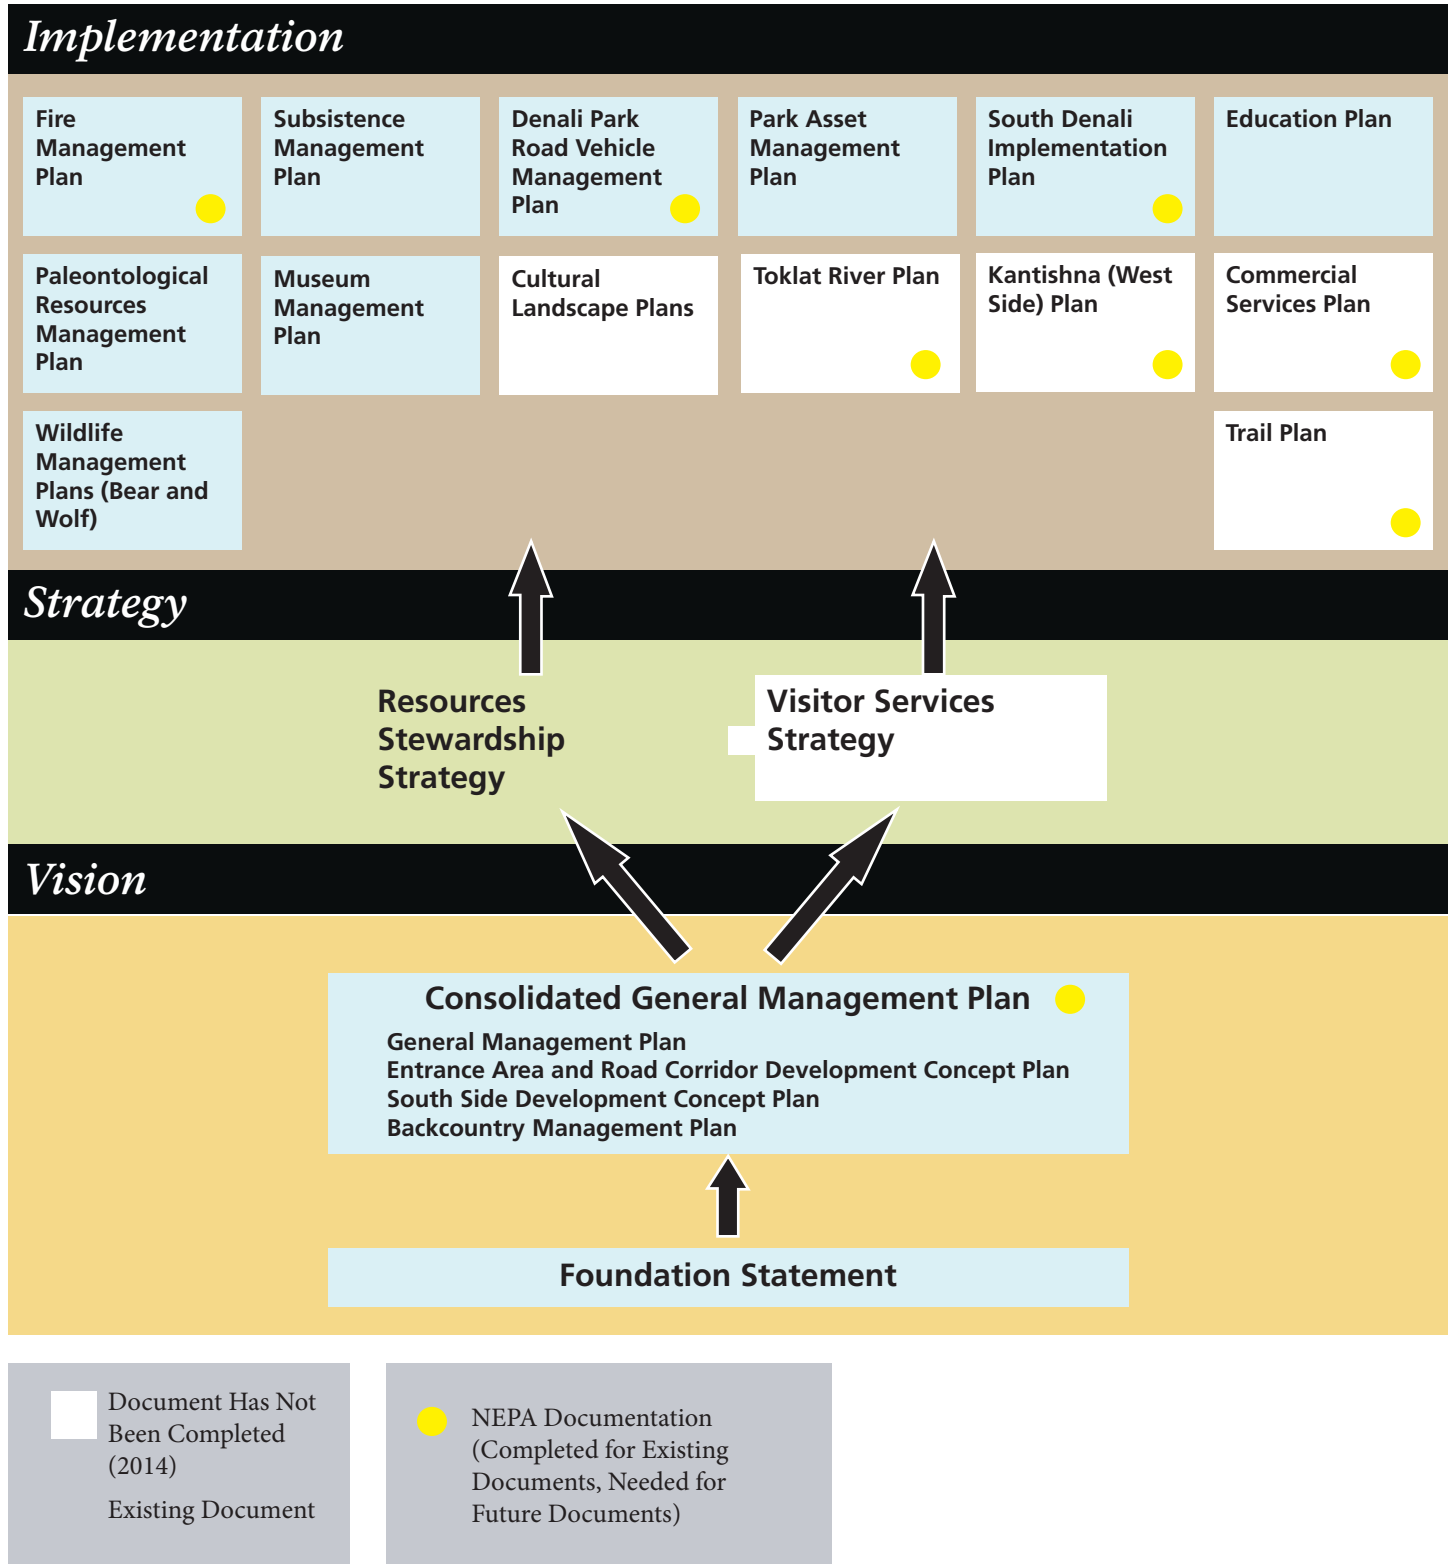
Implementation

Fire Management Plan

Subsistence Management Plan

Denali Park Road Vehicle Management Plan

Park Asset Management Plan

South Denali Implementation Plan

Education Plan

Paleontological Resources Management Plan

Museum Management Plan

Cultural Landscape Plans

Toklat River Plan

Kantishna (West Side) Plan

Commercial Services Plan

Wildlife Management Plans (Bear and Wolf)

Trail Plan

Strategy

Resources Stewardship Strategy

Visitor Services Strategy

Vision

Consolidated General Management Plan

General Management Plan
Entrance Area and Road Corridor Development Concept Plan
South Side Development Concept Plan
Backcountry Management Plan

Foundation Statement

Document Has Not Been Completed (2014)

Existing Document

NEPA Documentation (Completed for Existing Documents, Needed for Future Documents)